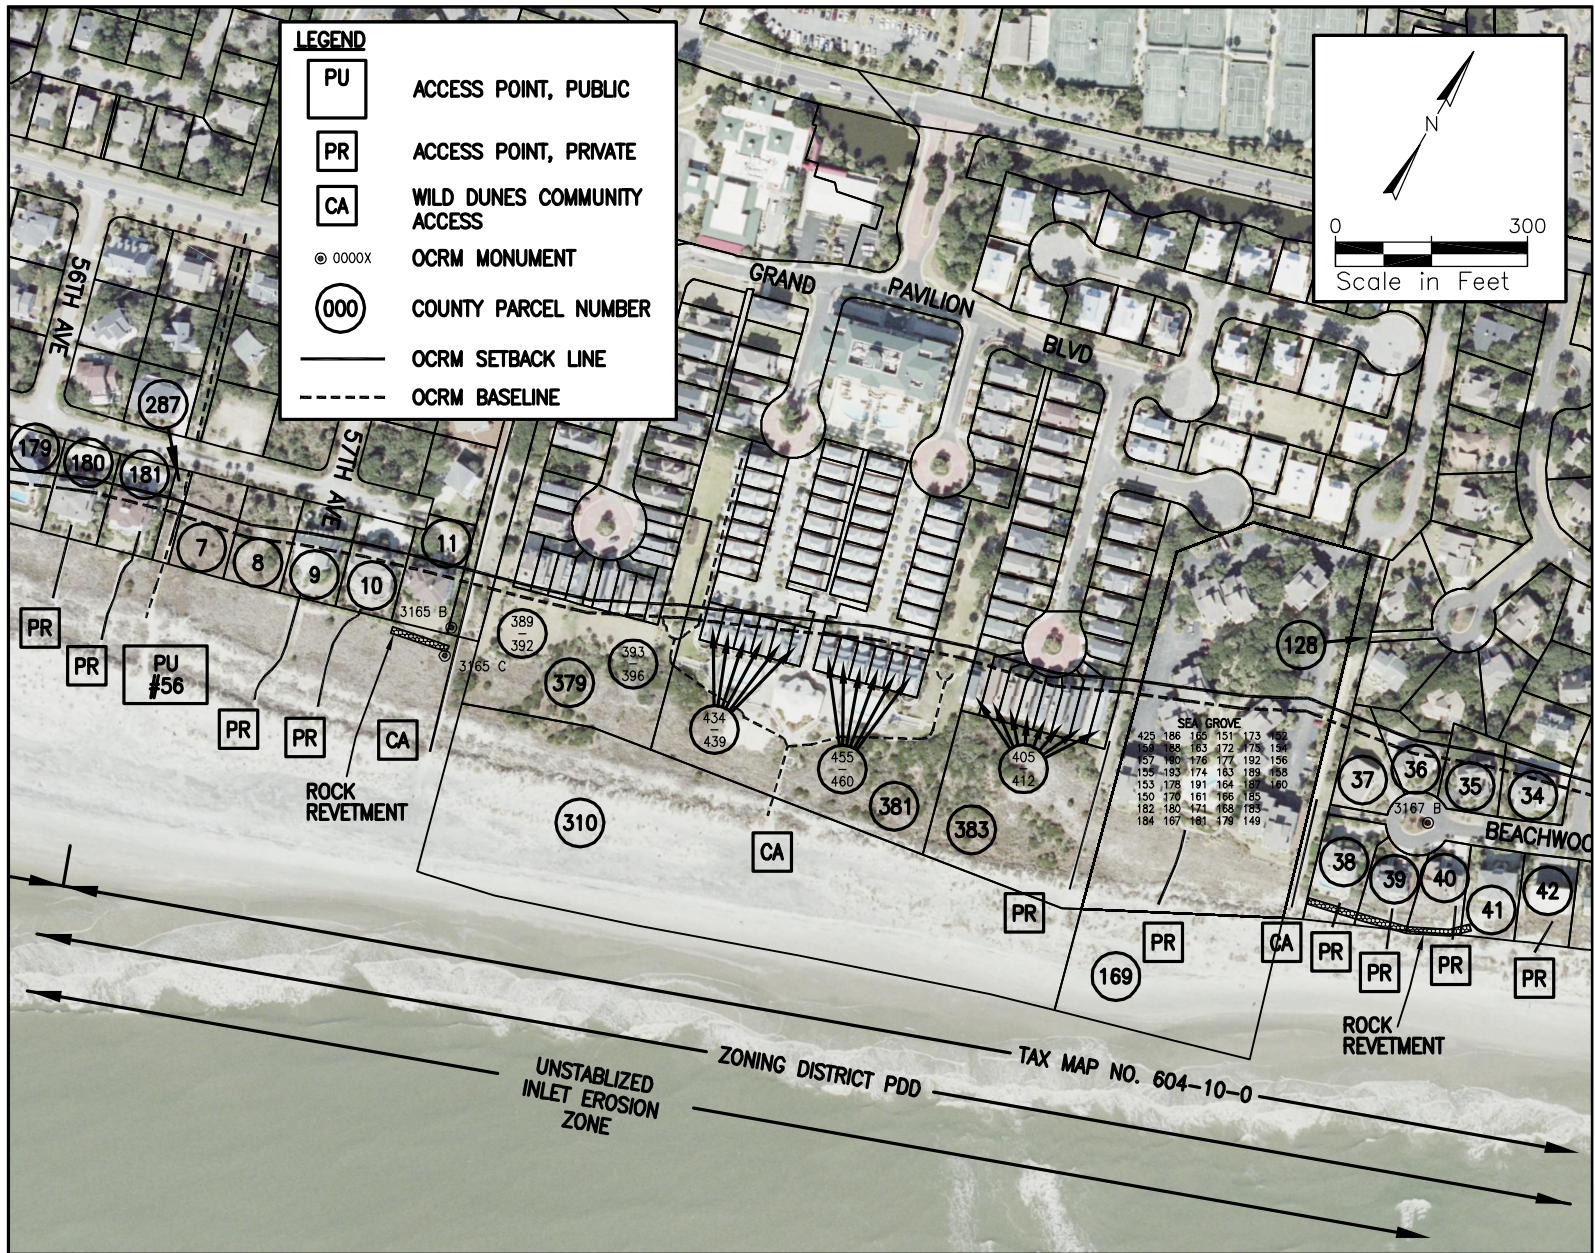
LEGEND

PU ACCESS POINT, PUBLIC

PR ACCESS POINT, PRIVATE

CA WILD DUNES COMMUNITY ACCESS

0000X OCRM MONUMENT

000 COUNTY PARCEL NUMBER

OCRM SETBACK LINE

OCRM BASELINE

N

0 300
Scale in Feet

56TH AVE
57TH AVE
GRAND PAVILION BLVD
BEACHWOO

287
179 180 181
7 8 9 10 11
3165 B
3165 C
389 392
393 396
379
434 439
455 460
405 412
381 383
310
128
37 36 35 34
3167 B
38 39 40 41 42
169

SEA GROVE
425 186 165 151 173 152
159 188 163 172 175 154
157 190 176 177 192 156
155 193 174 183 189 158
153 178 191 164 187 160
150 170 161 166 185
182 180 171 168 183
184 167 181 179 149

PR PR PU #56 PR PR CA
ROCK REVETMENT
CA
PR PR CA PR PR PR PR
ROCK REVETMENT

UNSTABLIZED INLET EROSION ZONE
ZONING DISTRICT PDD
TAX MAP NO. 604-10-0